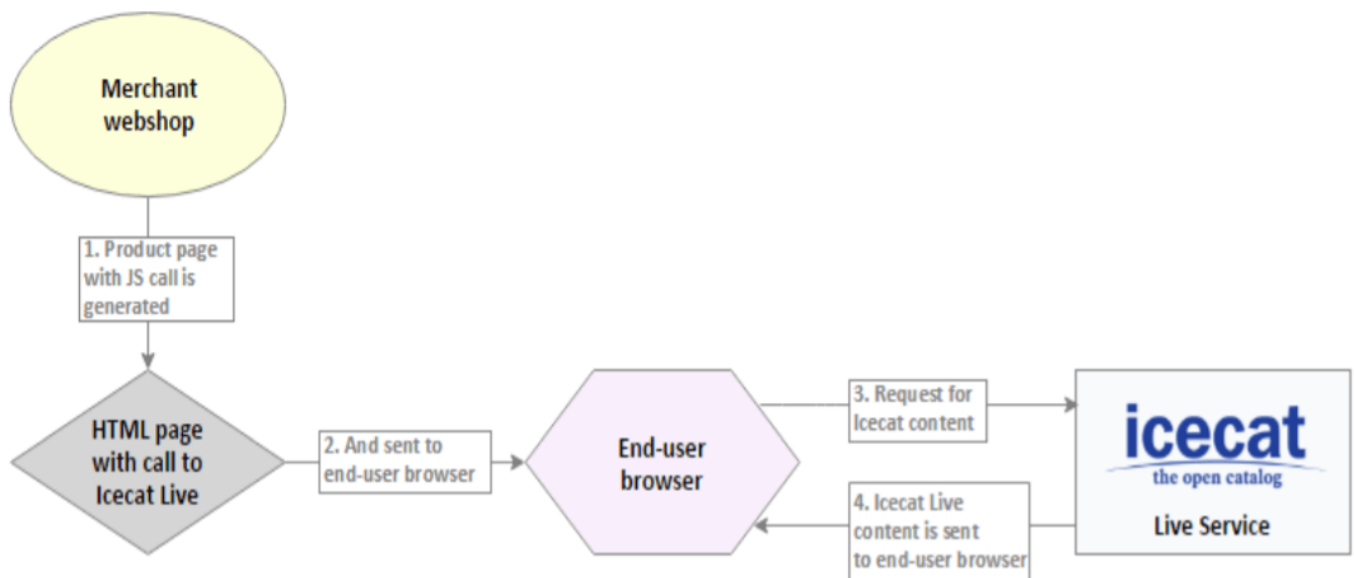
Merchant webshop

1. Product page with JS call is generated

HTML page with call to Icecat Live

2. And sent to end-user browser

End-user browser

3. Request for Icecat content

icecat
the open catalog
Live Service

4. Icecat Live content is sent to end-user browser